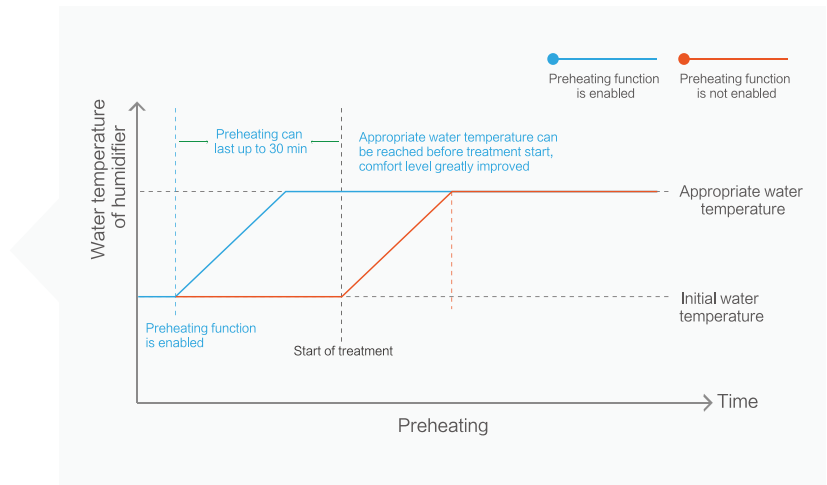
Preheating function is enabled

Preheating function is not enabled

Water temperature of humidifier

Preheating can last up to 30 min

Appropriate water temperature can be reached before treatment start, comfort level greatly improved

Appropriate water temperature

Initial water temperature

Preheating function is enabled

Start of treatment

Time

Preheating